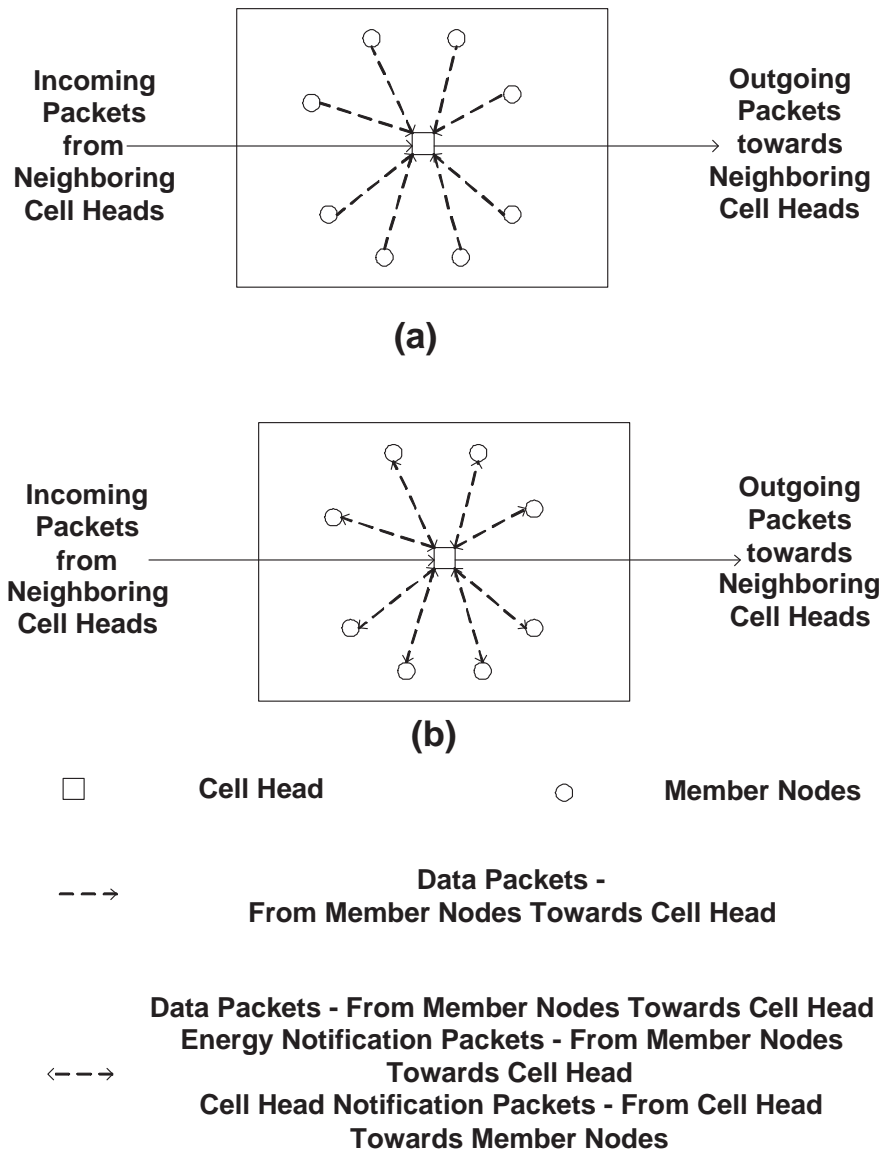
Incoming Packets from Neighboring Cell Heads

Outgoing Packets towards Neighboring Cell Heads

(a)

Incoming Packets from Neighboring Cell Heads

Outgoing Packets towards Neighboring Cell Heads

(b)

Cell Head

Member Nodes

Data Packets - From Member Nodes Towards Cell Head

Data Packets - From Member Nodes Towards Cell Head
Energy Notification Packets - From Member Nodes Towards Cell Head
Cell Head Notification Packets - From Cell Head Towards Member Nodes